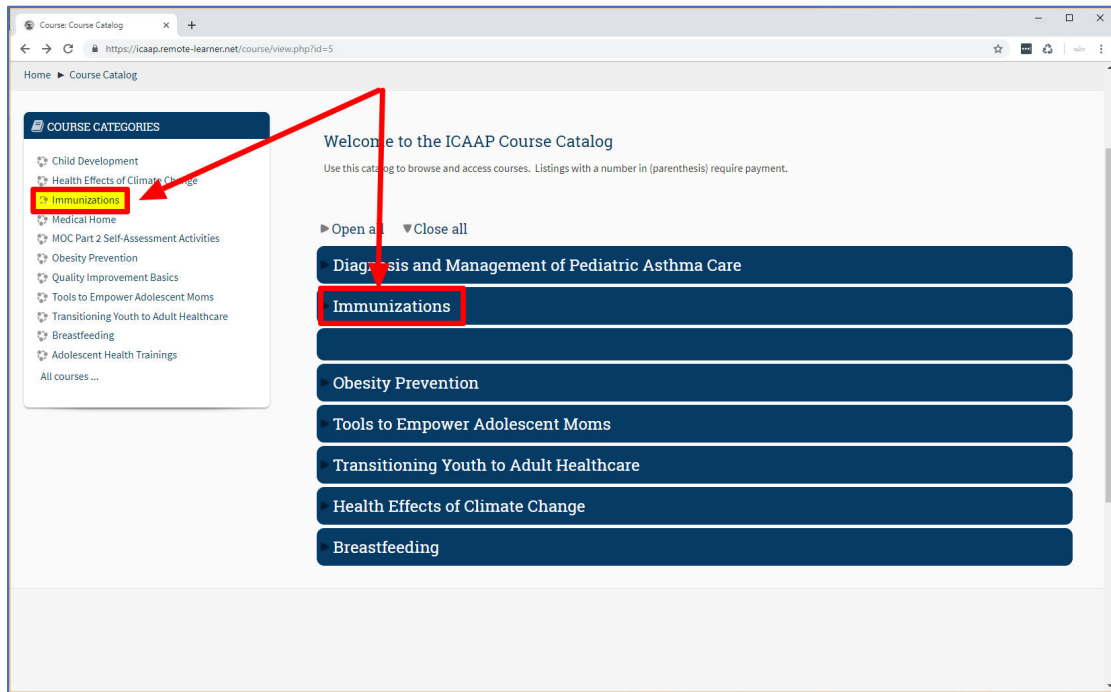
Course: Course Catalog ×
+
https://icaap.remote-learner.net/course/view.php?id=5

Home ► Course Catalog

COURSE CATEGORIES
Child Development
Health Effects of Climate Change
Immunizations
Medical Home
MOC Part 2 Self-Assessment Activities
Obesity Prevention
Quality Improvement Basics
Tools to Empower Adolescent Moms
Transitioning Youth to Adult Healthcare
Breastfeeding
Adolescent Health Trainings
All courses ...

Welcome to the ICAAP Course Catalog
Use this catalog to browse and access courses. Listings with a number in (parenthesis) require payment.

► Open all ▼Close all

Diagnosis and Management of Pediatric Asthma Care
Immunizations
Obesity Prevention
Tools to Empower Adolescent Moms
Transitioning Youth to Adult Healthcare
Health Effects of Climate Change
Breastfeeding